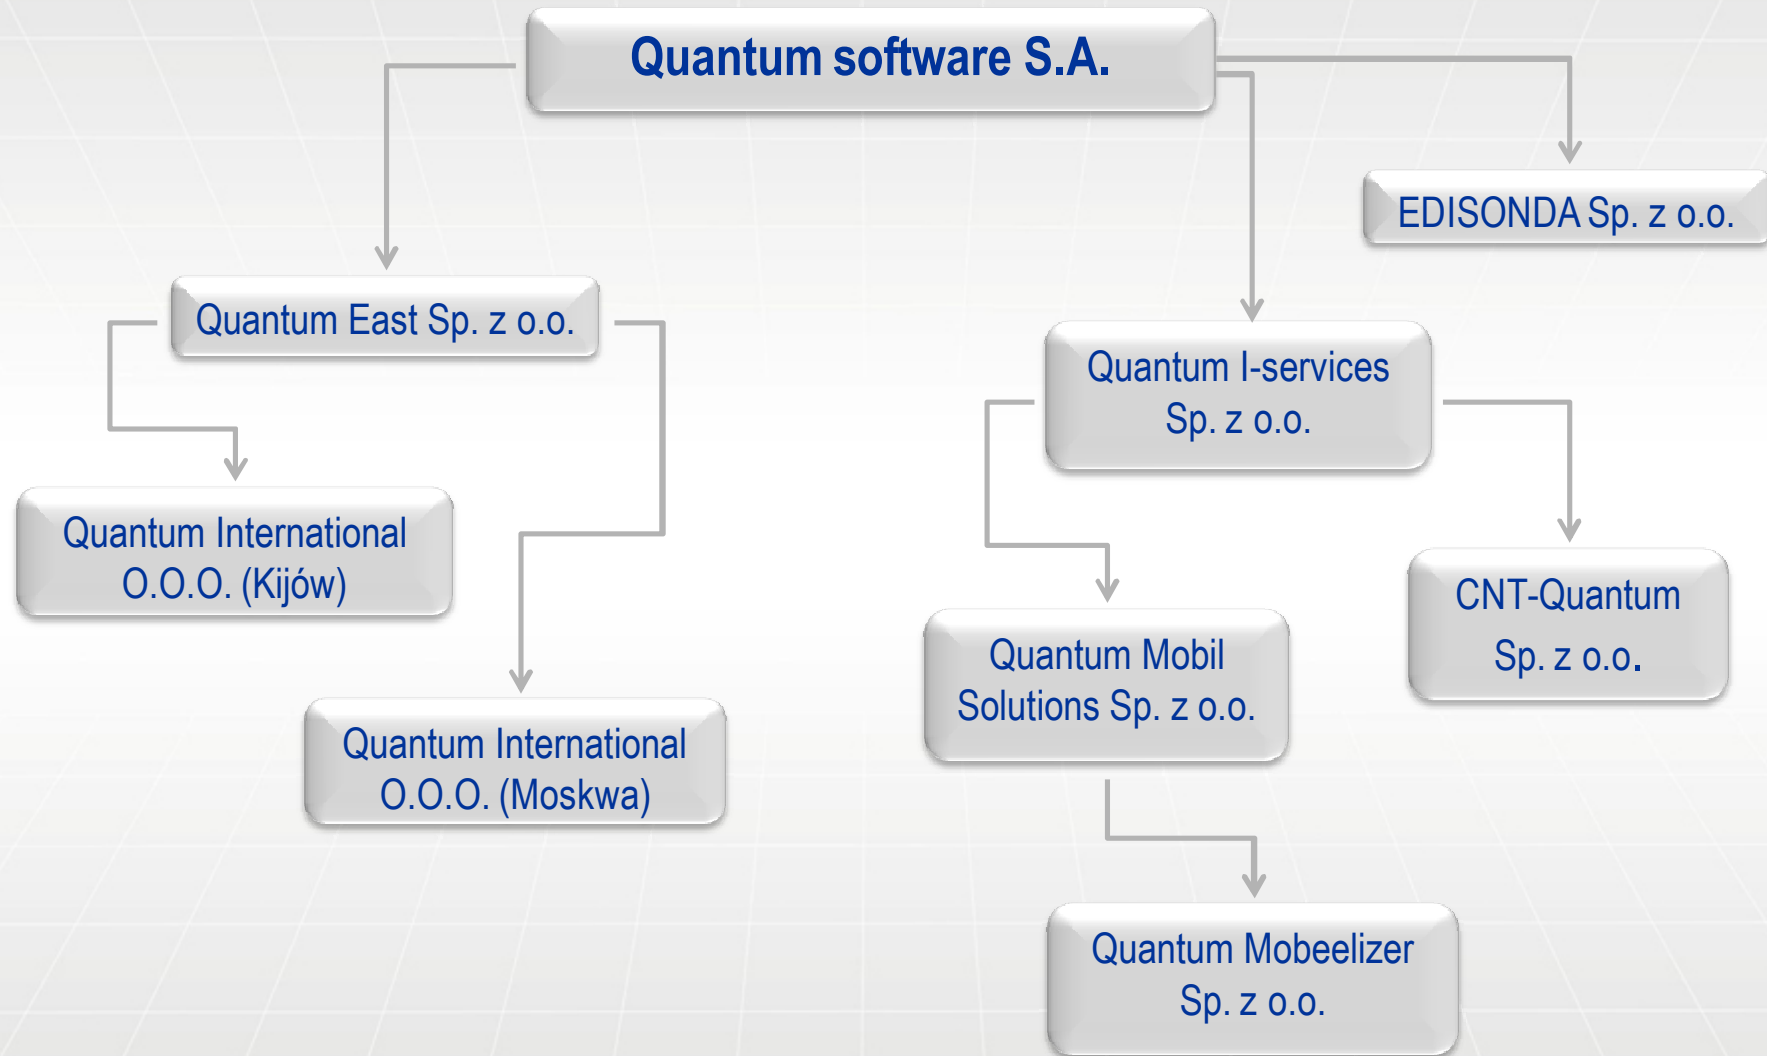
Quantum software S.A.

EDISONDA Sp. z o.o.

Quantum East Sp. z o.o.

Quantum I-services Sp. z o.o.

Quantum International O.O.O. (Kijów)

CNT-Quantum Sp. z o.o.

Quantum Mobil Solutions Sp. z o.o.

Quantum International O.O.O. (Moskwa)

Quantum Mobeelizer Sp. z o.o.